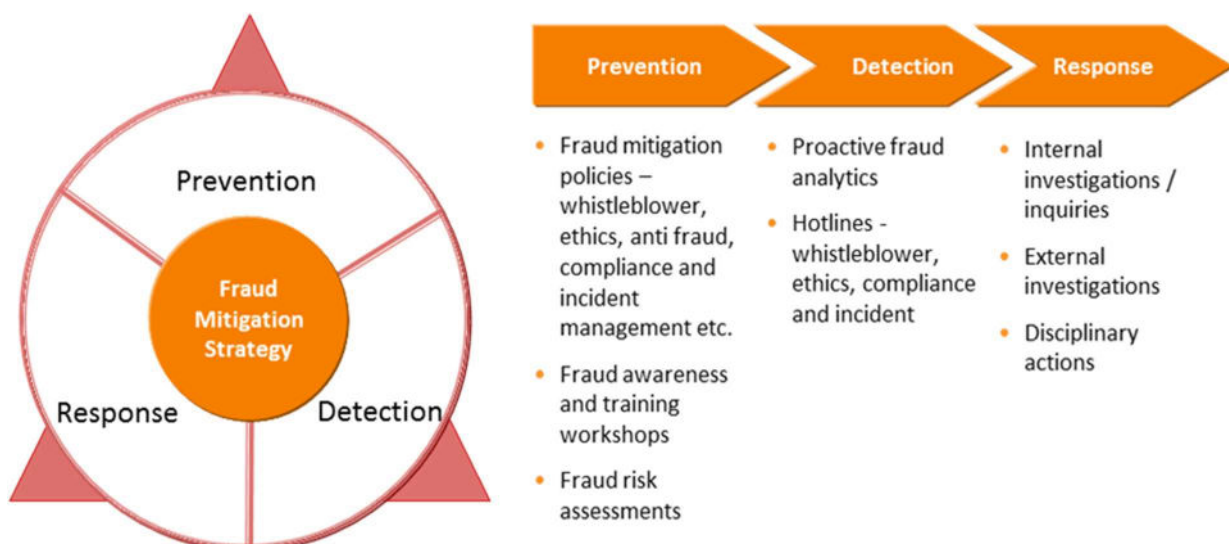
Prevention

Fraud Mitigation Strategy

Response

Detection

Prevention

Detection

Response

- Fraud mitigation policies – whistleblower, ethics, anti fraud, compliance and incident management etc.
- Fraud awareness and training workshops
- Fraud risk assessments

- Proactive fraud analytics
- Hotlines - whistleblower, ethics, compliance and incident

- Internal investigations / inquiries
- External investigations
- Disciplinary actions